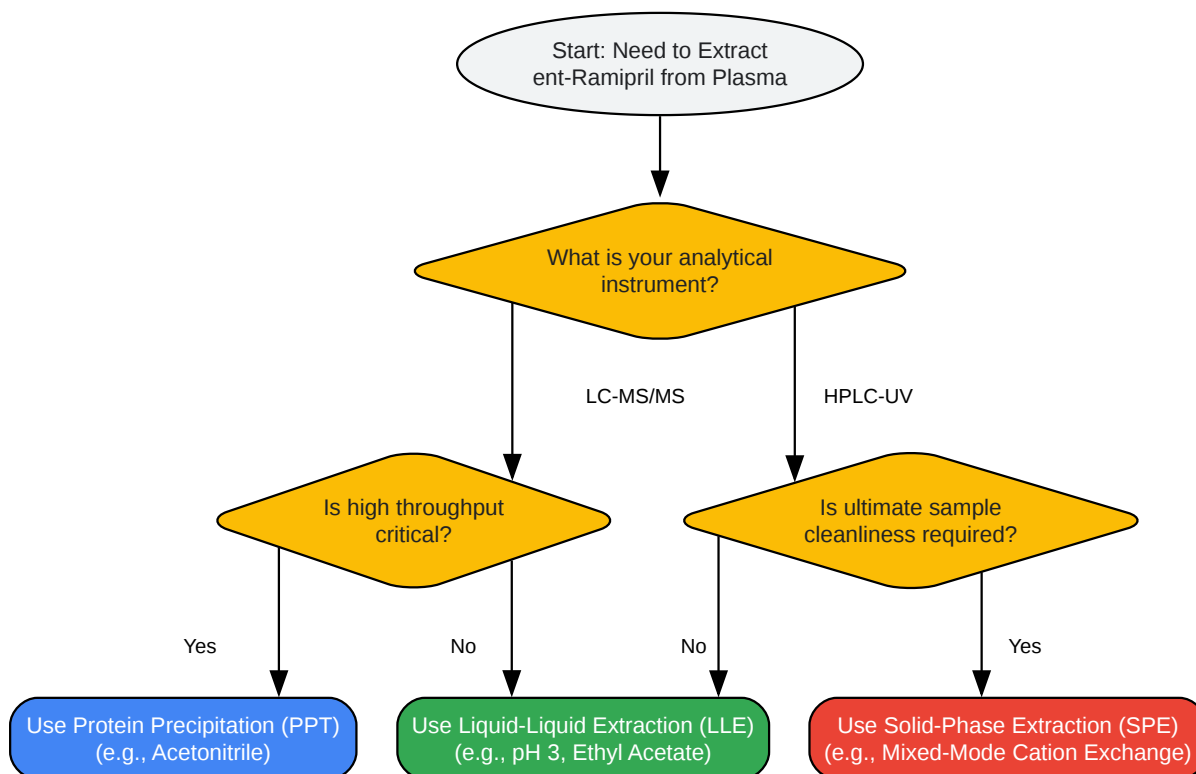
Start: Need to Extract ent-Ramipril from Plasma

What is your analytical instrument?

LC-MS/MS

HPLC-UV

Is high throughput critical?

Is ultimate sample cleanliness required?

Yes

No

No

Yes

Use Protein Precipitation (PPT) (e.g., Acetonitrile)

Use Liquid-Liquid Extraction (LLE) (e.g., pH 3, Ethyl Acetate)

Use Solid-Phase Extraction (SPE) (e.g., Mixed-Mode Cation Exchange)